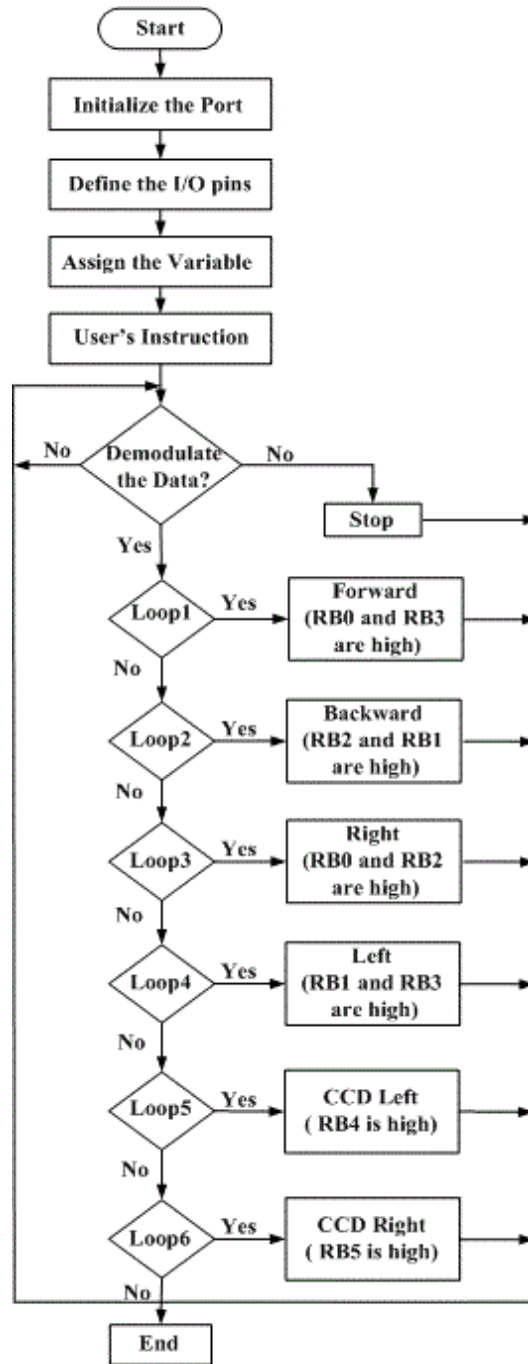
Start

Initialize the Port

Define the I/O pins

Assign the Variable

User's Instruction

No

Demodulate the Data?

No

Stop

Yes

Loop1

Yes

Forward (RB0 and RB3 are high)

No

Loop2

Yes

Backward (RB2 and RB1 are high)

No

Loop3

Yes

Right (RB0 and RB2 are high)

No

Loop4

Yes

Left (RB1 and RB3 are high)

No

Loop5

Yes

CCD Left ( RB4 is high)

No

Loop6

Yes

CCD Right ( RB5 is high)

No

End